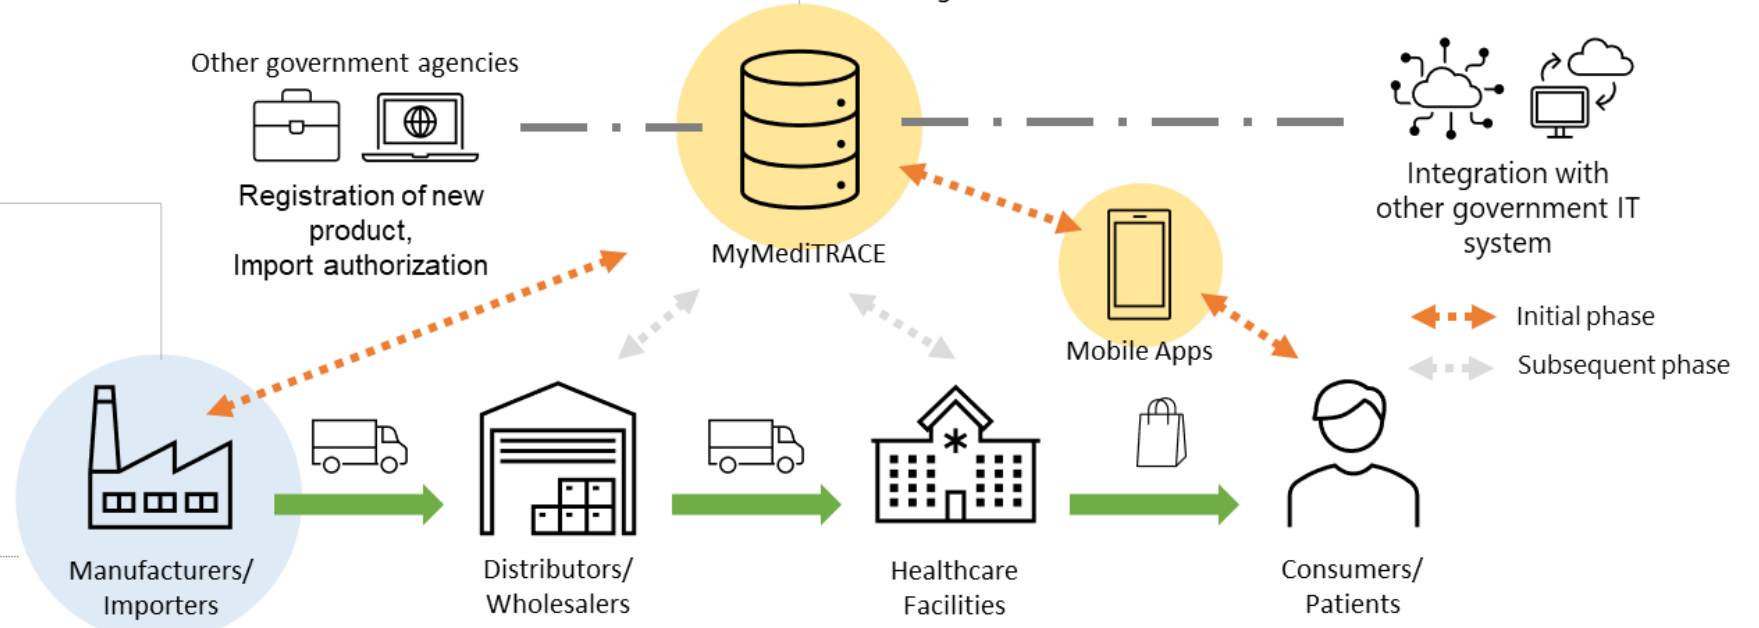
Other government agencies

Registration of new product, Import authorization

MyMediTRACE

Integration with other government IT system

Mobile Apps

Initial phase

Subsequent phase

Manufacturers/ Importers

Distributors/ Wholesalers

Healthcare Facilities

Consumers/ Patients